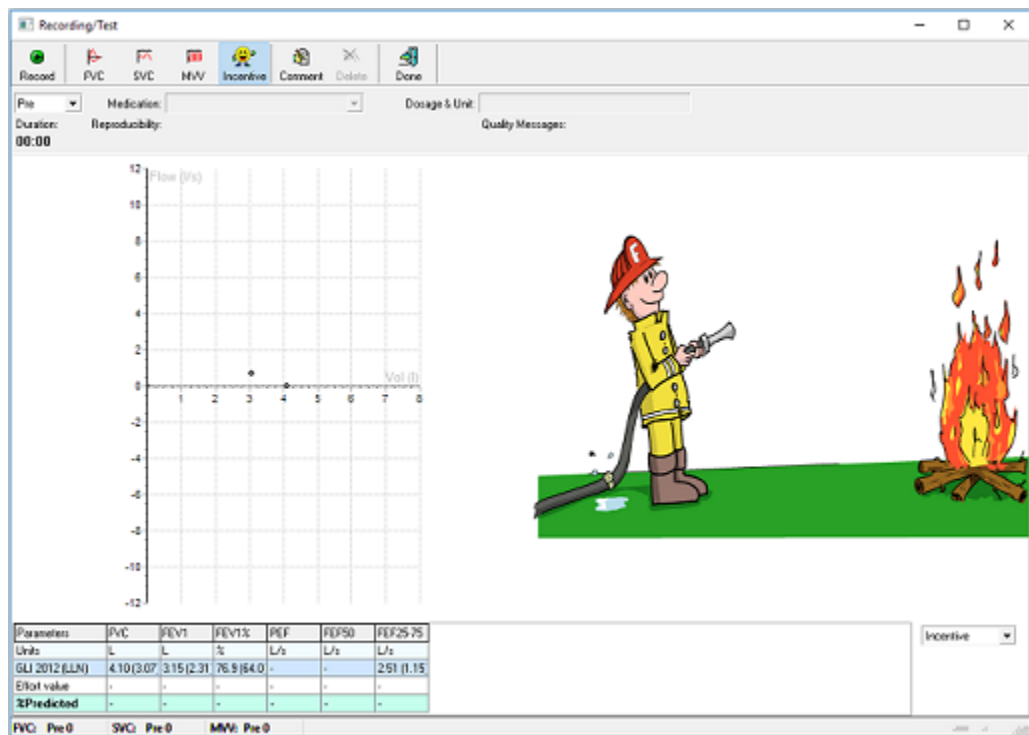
Recording/Test

Record FVC SVC MVV Incentive Comment Delete Done

Pre Medication: Dosage & Unit:

Duration: Reproducibility: Quality Messages:

00:00

12 Flow (l/s)
10
8
6
4
2
0
-2
-4
-6
-8
-10
-12

Vol (l)
1 2 3 4 5 6 7 8

| Parameters | FVC | FEV1 | FEV1% | PEF | FEF50 | FEF25-75 |
|---|---|---|---|---|---|---|
| Units | L | L | % | L/s | L/s | L/s |
| GLI 2012 (LLN) | 4.10 (3.07 | 3.15 (2.31 | 76.9 (64.0 | - | - | 2.51 (1.15 |
| Effort value | - | - | - | - | - | - |
| %Predicted | - | - | - | - | - | - |

Incentive

FVC: Pre 0 SVC: Pre 0 MVV: Pre 0